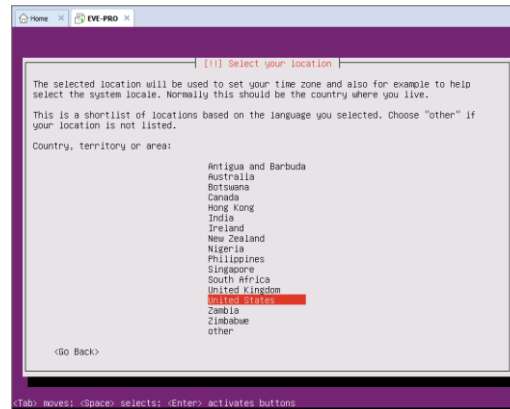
Home × EVE-PRO ×

[!!] Select your location

The selected location will be used to set your time zone and also for example to help select the system locale. Normally this should be the country where you live.

This is a shortlist of locations based on the language you selected. Choose "other" if your location is not listed.

Country, territory or area:

Antigua and Barbuda
Australia
Botswana
Canada
Hong Kong
India
Ireland
New Zealand
Nigeria
Philippines
Singapore
South Africa
United Kingdom
United States
Zambia
Zimbabwe
other

<Go Back>

<Tab> moves; <Space> selects; <Enter> activates buttons